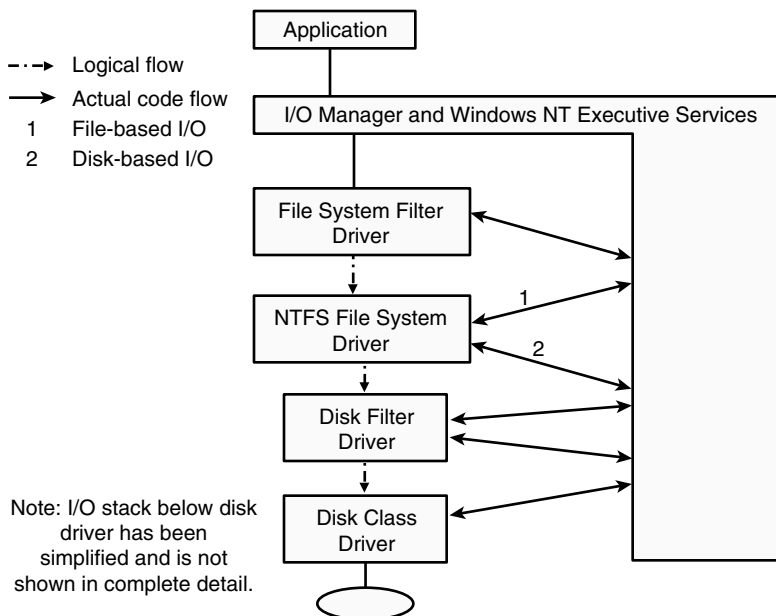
Application

Logical flow
Actual code flow
1 File-based I/O
2 Disk-based I/O

I/O Manager and Windows NT Executive Services

File System Filter Driver

1

NTFS File System Driver

2

Disk Filter Driver

Note: I/O stack below disk driver has been simplified and is not shown in complete detail.

Disk Class Driver